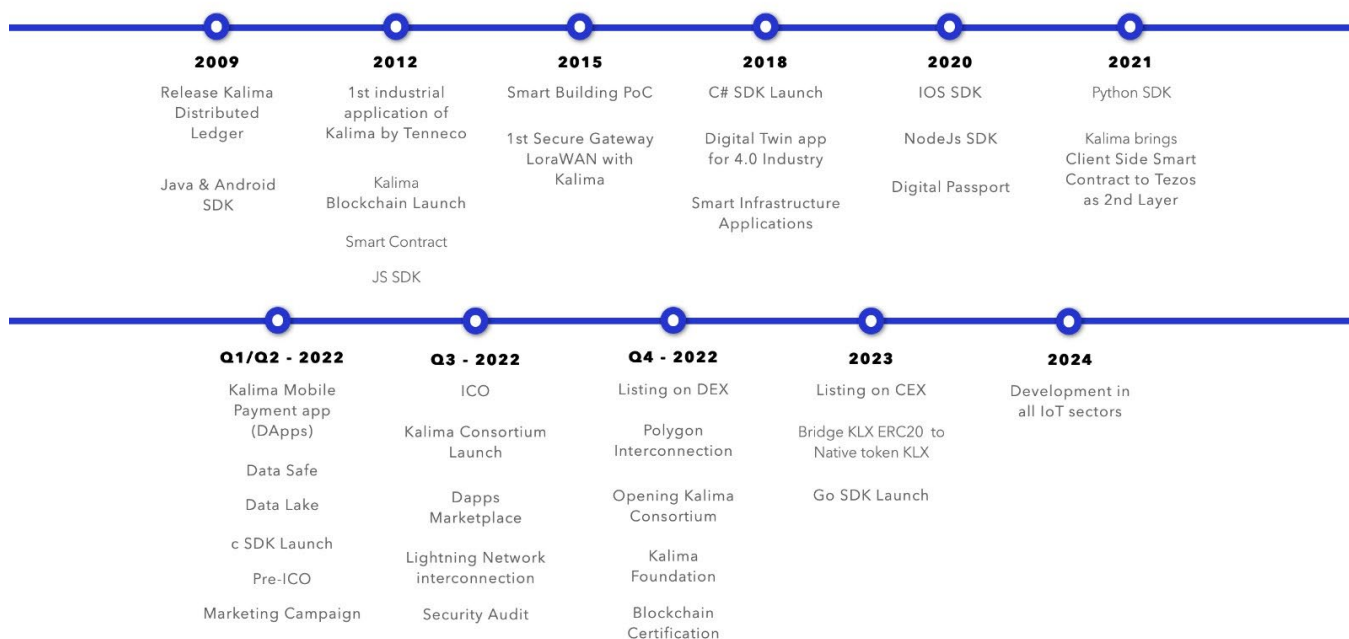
2009

Release Kalima Distributed Ledger

Java & Android SDK

2012

1st industrial application of Kalima by Tenneco

Kalima Blockchain Launch

Smart Contract

JS SDK

2015

Smart Building PoC

1st Secure Gateway LoraWAN with Kalima

2018

C# SDK Launch

Digital Twin app for 4.0 Industry

Smart Infrastructure Applications

2020

IOS SDK

NodeJs SDK

Digital Passport

2021

Python SDK

Kalima brings Client Side Smart Contract to Tezos as 2nd Layer

Q1/Q2 - 2022

Kalima Mobile Payment app (DApps)

Data Safe

Data Lake

c SDK Launch

Pre-ICO

Marketing Campaign

Q3 - 2022

ICO

Kalima Consortium Launch

Dapps Marketplace

Lightning Network interconnection

Security Audit

Q4 - 2022

Listing on DEX

Polygon Interconnection

Opening Kalima Consortium

Kalima Foundation

Blockchain Certification

2023

Listing on CEX

Bridge KLX ERC20 to Native token KLX

Go SDK Launch

2024

Development in all IoT sectors